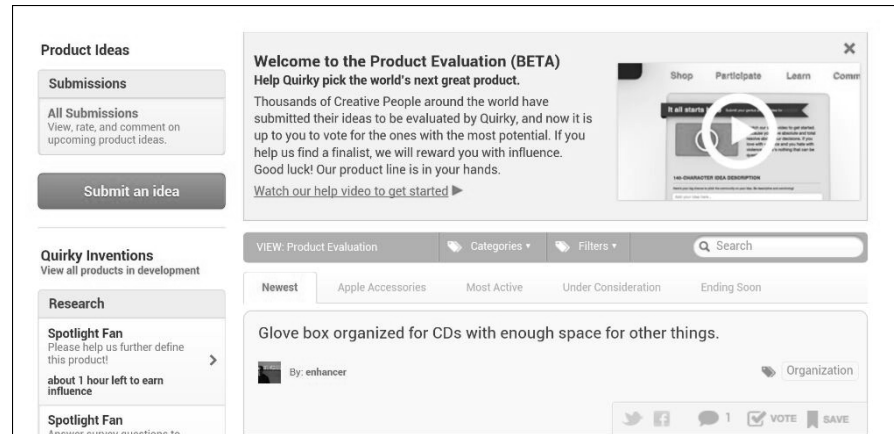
Product Ideas

Submissions

All Submissions
View, rate, and comment on upcoming product ideas.

Submit an idea

Quirky Inventions
View all products in development

Research

Spotlight Fan
Please help us further define this product!
about 1 hour left to earn influence

Spotlight Fan
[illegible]

×

Welcome to the Product Evaluation (BETA)
Help Quirky pick the world's next great product.

Thousands of Creative People around the world have submitted their ideas to be evaluated by Quirky, and now it is up to you to vote for the ones with the most potential. If you help us find a finalist, we will reward you with influence. Good luck! Our product line is in your hands.

Watch our help video to get started

Shop Participate Learn Comm

It all starts

140-CHARACTER IDEA DESCRIPTION

VIEW: Product Evaluation
Categories
Filters
Search

Newest Apple Accessories Most Active Under Consideration Ending Soon

Glove box organized for CDs with enough space for other things.

By: enhancer

Organization

1 VOTE SAVE